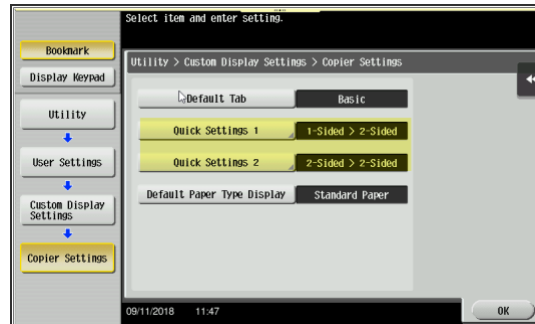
Select item and enter setting.

Bookmark

Display Keypad

Utility

User Settings

Custom Display Settings

Copier Settings

Utility > Custom Display Settings > Copier Settings

Default Tab | Basic

Quick Settings 1 | 1-Sided > 2-Sided

Quick Settings 2 | 2-Sided > 2-Sided

Default Paper Type Display | Standard Paper

09/11/2018 11:47

OK